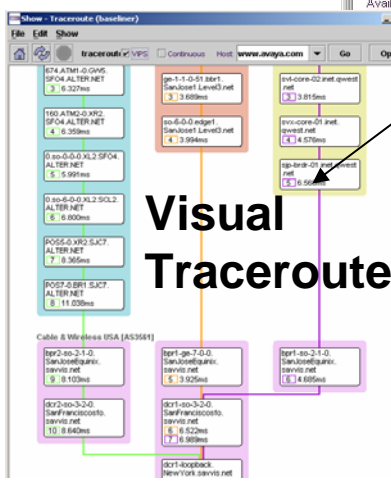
Avai

Show - Traceroute (baseliner)

File Edit Show

traceroute VIPS Continuous Host www.avaya.com Go Op

674.ATM1-0.GW5.SFO4.ALTER.NET
3 6.327ms

160.ATM2-0.XR2.SFO4.ALTER.NET
4 6.359ms

0.so-0-0-0.XL2.SFO4.ALTER.NET
5 5.991ms

0.so-6-0-0.XL2.SCL2.ALTER.NET
6 6.800ms

POS5-0.XR2.SJC7.ALTER.NET
7 8.365ms

POS7-0.BR1.SJC7.ALTER.NET
8 11.038ms

ge-1-1-0-51.bbr1.SanJose1.Level3.net
3 3.689ms

so-6-0-0.edge1.SanJose1.Level3.net
4 3.994ms

svl-core-02.inet.qwest.net
3 3.815ms

svx-core-01.inet.qwest.net
4 4.576ms

sjp-brdr-01.inet.qwest.net
5 6.56 ms

Visual Traceroute

Cable & Wireless USA (AS3561)

bpr2-so-2-1-0.SanJoseEquinix.savvis.net
9 8.103ms

dcr2-so-3-2-0.SanFranciscosfo.savvis.net
10 8.640ms

bpr1-ge-7-0-0.SanJoseEquinix.savvis.net
5 3.925ms

bpr1-so-2-1-0.SanJoseEquinix.savvis.net
6 4.685ms

dcr1-so-3-3-0.SanFranciscosfo.savvis.net
6 6.522ms
7 6.989ms

dcr1-loopback.NewYork.savvis.net